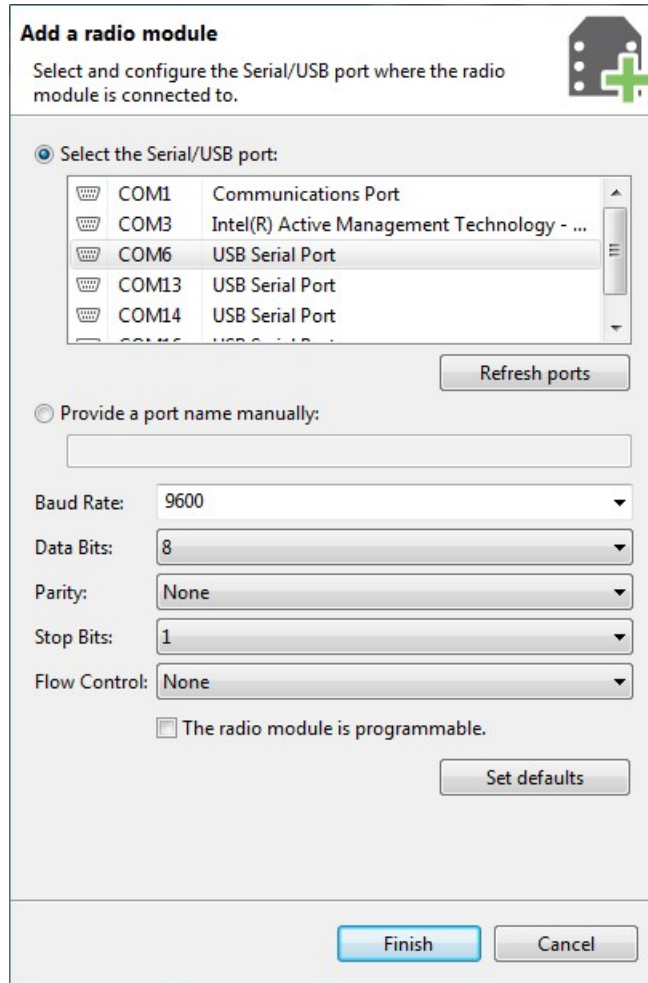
Add a radio module

Select and configure the Serial/USB port where the radio module is connected to.

Select the Serial/USB port:

| | |
|---|---|
| COM1 | Communications Port |
| COM3 | Intel(R) Active Management Technology - ... |
| COM6 | USB Serial Port |
| COM13 | USB Serial Port |
| COM14 | USB Serial Port |
| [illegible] | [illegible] |

Refresh ports

Provide a port name manually:

Baud Rate: 9600

Data Bits: 8

Parity: None

Stop Bits: 1

Flow Control: None

The radio module is programmable.

Set defaults

Finish

Cancel